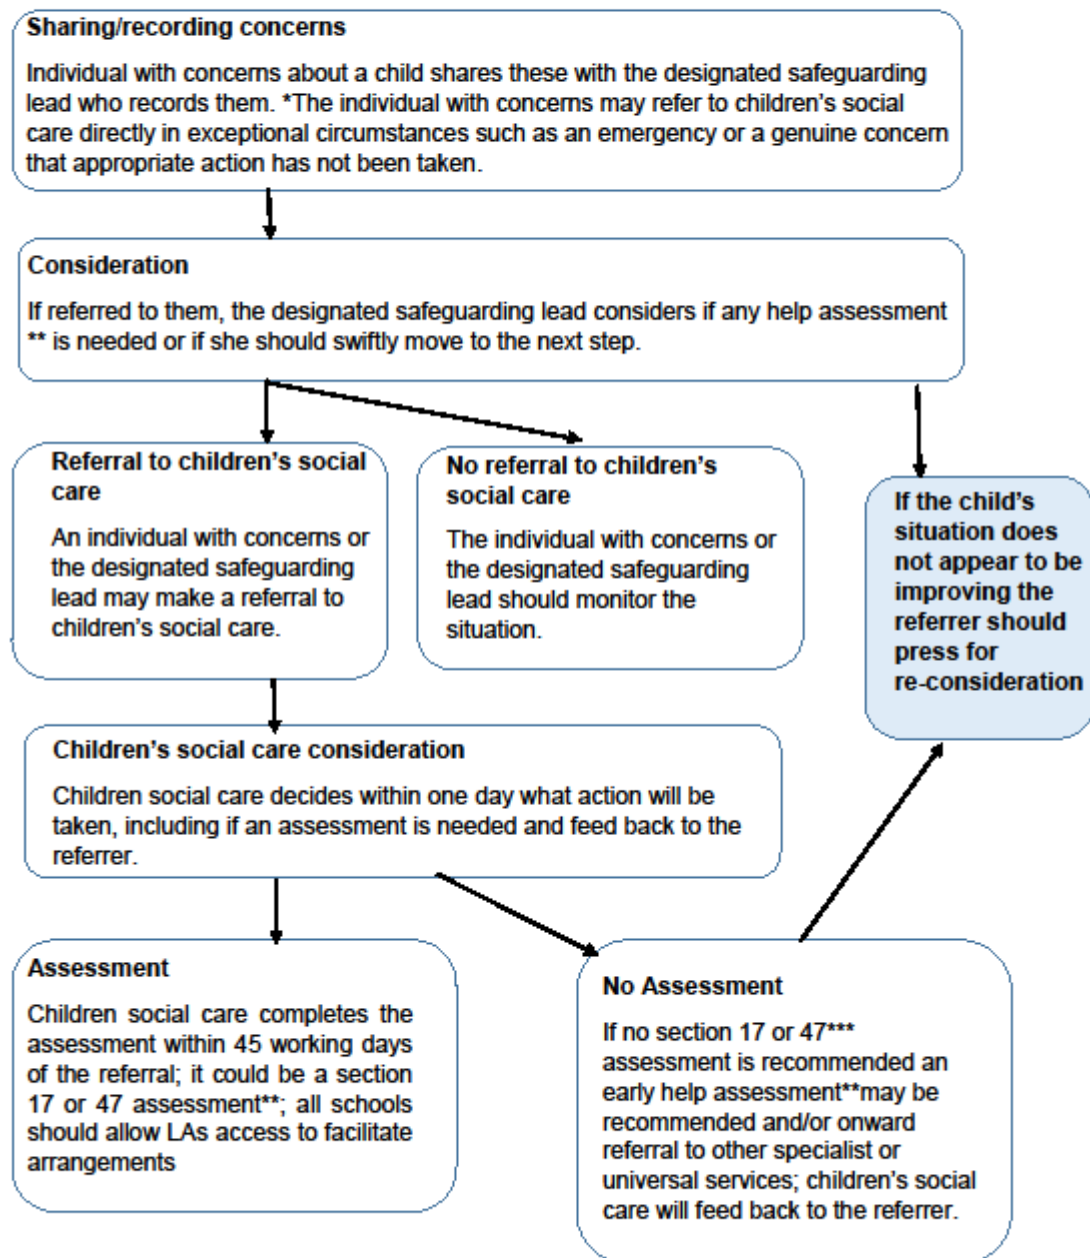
**Sharing/recording concerns**

Individual with concerns about a child shares these with the designated safeguarding lead who records them. *The individual with concerns may refer to children's social care directly in exceptional circumstances such as an emergency or a genuine concern that appropriate action has not been taken.

**Consideration**

If referred to them, the designated safeguarding lead considers if any help assessment ** is needed or if she should swiftly move to the next step.

**Referral to children's social care**

An individual with concerns or the designated safeguarding lead may make a referral to children's social care.

**No referral to children's social care**

The individual with concerns or the designated safeguarding lead should monitor the situation.

**If the child's situation does not appear to be improving the referrer should press for re-consideration**

**Children's social care consideration**

Children social care decides within one day what action will be taken, including if an assessment is needed and feed back to the referrer.

**Assessment**

Children social care completes the assessment within 45 working days of the referral; it could be a section 17 or 47 assessment**; all schools should allow LAs access to facilitate arrangements

**No Assessment**

If no section 17 or 47*** assessment is recommended an early help assessment**may be recommended and/or onward referral to other specialist or universal services; children's social care will feed back to the referrer.